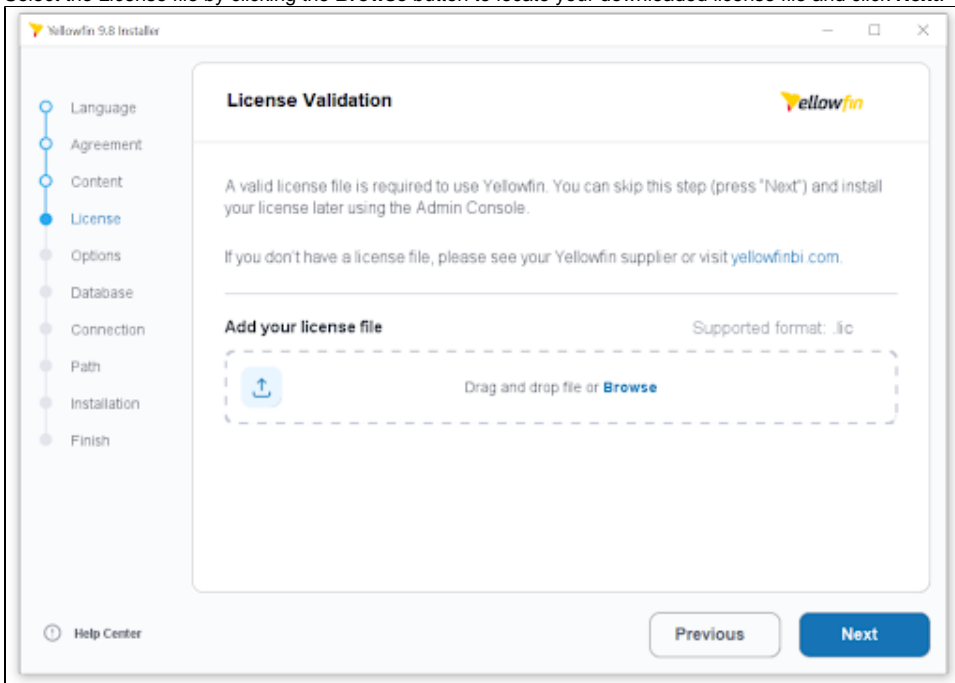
Yellowfin 9.8 Installer

Language
Agreement
Content
License
Options
Database
Connection
Path
Installation
Finish

License Validation

Yellowfin

A valid license file is required to use Yellowfin. You can skip this step (press "Next") and install your license later using the Admin Console.

If you don't have a license file, please see your Yellowfin supplier or visit yellowfinbi.com.

Add your license file

Supported format: .lic

Drag and drop file or Browse

Help Center

Previous

Next